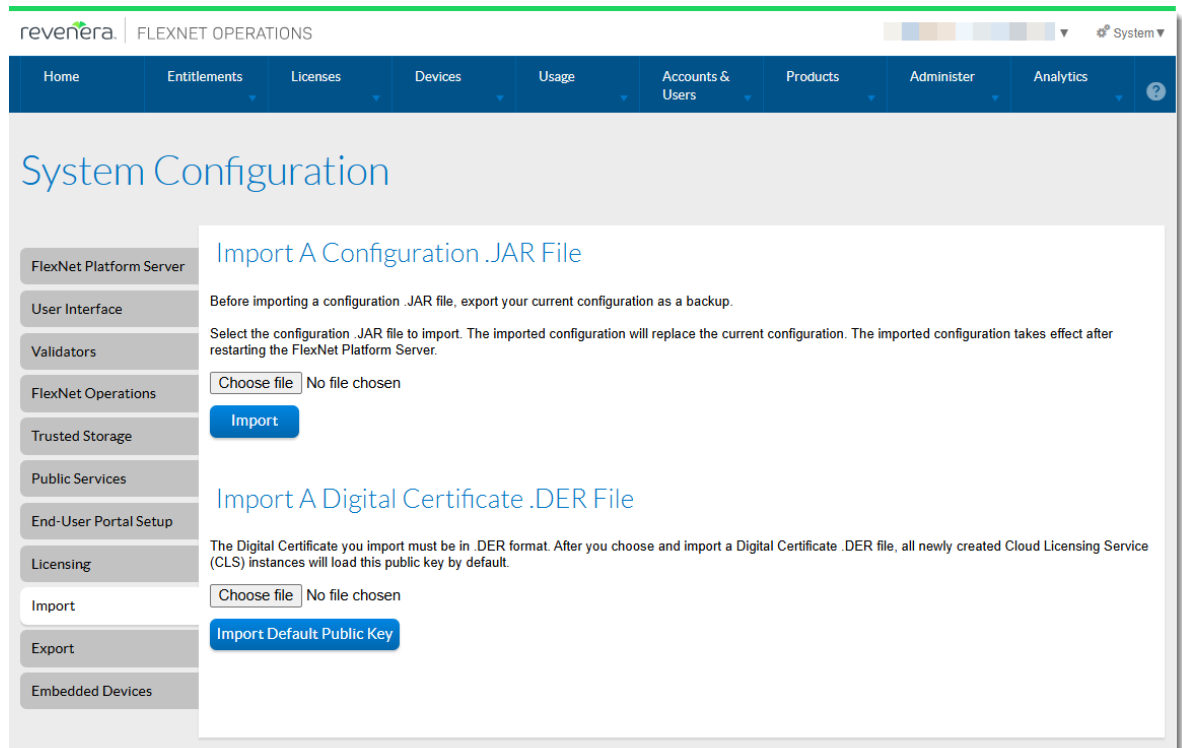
revenera. | FLEXNET OPERATIONS

System▼

Home | Entitlements | Licenses | Devices | Usage | Accounts & Users | Products | Administer | Analytics | ?

System Configuration

FlexNet Platform Server
User Interface
Validators
FlexNet Operations
Trusted Storage
Public Services
End-User Portal Setup
Licensing
Import
Export
Embedded Devices

Import A Configuration .JAR File

Before importing a configuration .JAR file, export your current configuration as a backup.

Select the configuration .JAR file to import. The imported configuration will replace the current configuration. The imported configuration takes effect after restarting the FlexNet Platform Server.

Choose file No file chosen

Import

Import A Digital Certificate .DER File

The Digital Certificate you import must be in .DER format. After you choose and import a Digital Certificate .DER file, all newly created Cloud Licensing Service (CLS) instances will load this public key by default.

Choose file No file chosen

Import Default Public Key